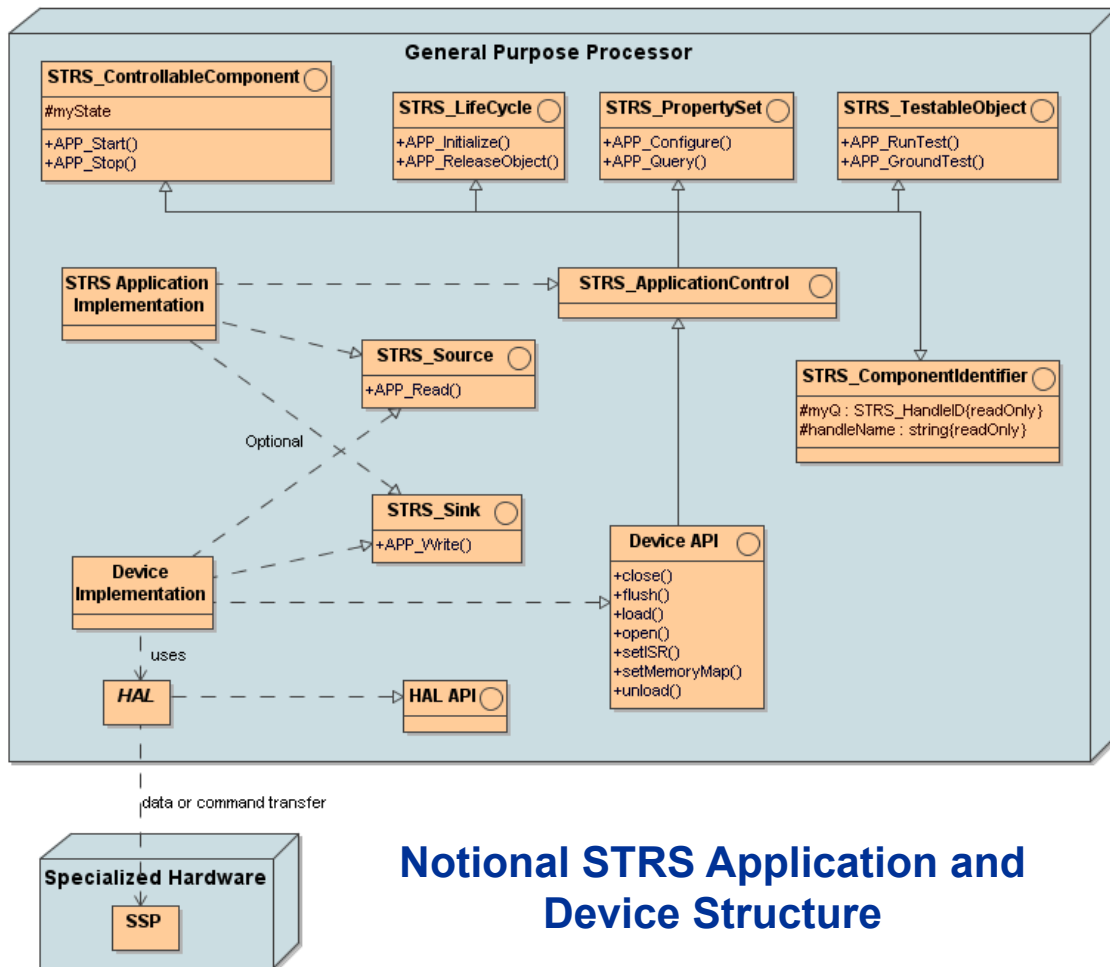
General Purpose Processor

STRS_ControllableComponent
#myState
+APP_Start()
+APP_Stop()

STRS_LifeCycle
+APP_Initialize()
+APP_ReleaseObject()

STRS_PropertySet
+APP_Configure()
+APP_Query()

STRS_TestableObject
+APP_RunTest()
+APP_GroundTest()

STRS Application Implementation

STRS_ApplicationControl

STRS_Source
+APP_Read()

STRS_ComponentIdentifier
#myQ : STRS_HandleID{readOnly}
#handleName : string{readOnly}

Optional

STRS_Sink
+APP_Write()

Device API
+close()
+flush()
+load()
+open()
+setISR()
+setMemoryMap()
+unload()

Device Implementation

uses

HAL

HAL API

data or command transfer

Specialized Hardware

SSP

Notional STRS Application and Device Structure